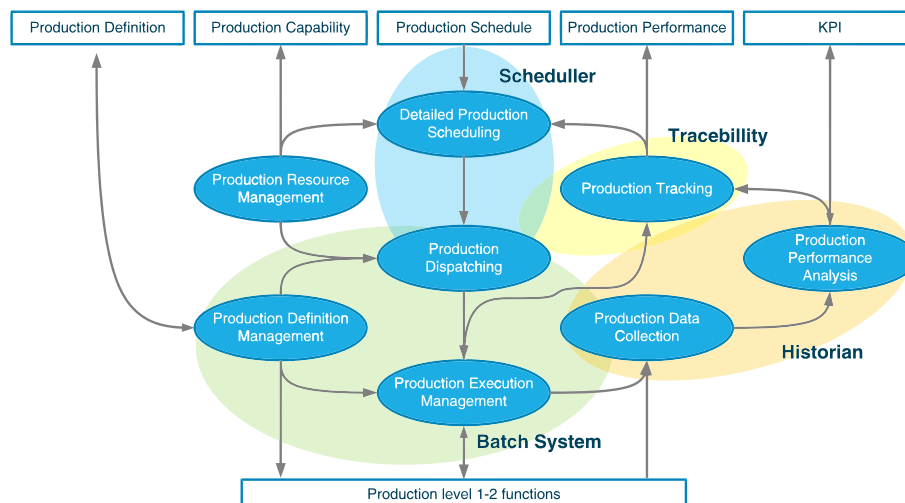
Production Definition
Production Capability
Production Schedule
Production Performance
KPI

Scheduller
Detailed Production Scheduling
Tracebillity
Production Resource Management
Production Tracking
Production Dispatching
Production Performance Analysis
Production Definition Management
Production Data Collection
Historian
Production Execution Management
Batch System

Production level 1-2 functions